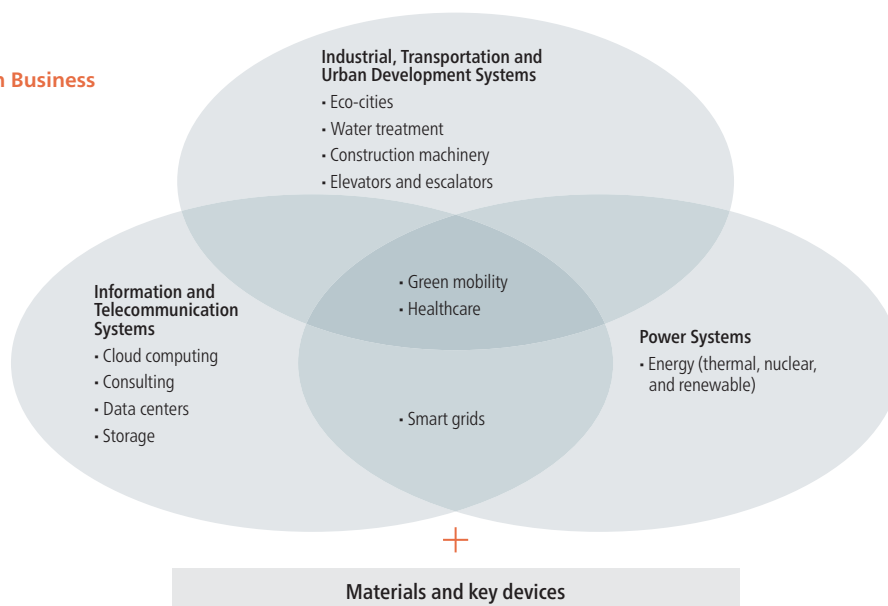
n Business

Industrial, Transportation and Urban Development Systems
• Eco-cities
• Water treatment
• Construction machinery
• Elevators and escalators

Information and Telecommunication Systems
• Cloud computing
• Consulting
• Data centers
• Storage

• Green mobility
• Healthcare

• Smart grids

Power Systems
• Energy (thermal, nuclear, and renewable)

+

Materials and key devices